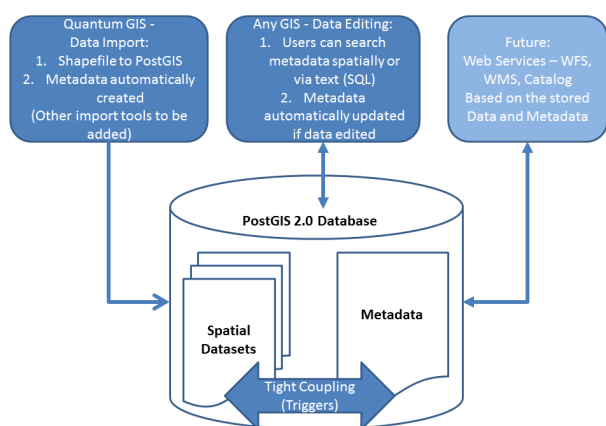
Quantum GIS - Data Import:
1. Shapefile to PostGIS
2. Metadata automatically created
(Other import tools to be added)

Any GIS - Data Editing:
1. Users can search metadata spatially or via text (SQL)
2. Metadata automatically updated if data edited

Future:
Web Services – WFS, WMS, Catalog
Based on the stored Data and Metadata

PostGIS 2.0 Database

Spatial Datasets

Metadata

Tight Coupling (Triggers)